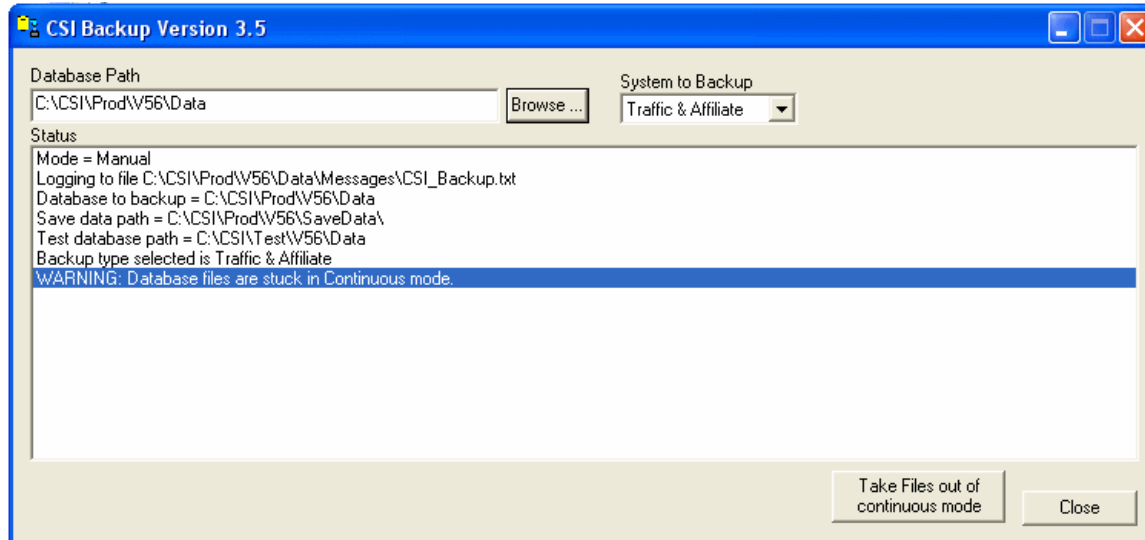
CSI Backup Version 3.5

Database Path

C:\CSI\Prod\V56\Data

Browse ...

System to Backup

Traffic & Affiliate

Status

Mode = Manual
Logging to file C:\CSI\Prod\V56\Data\Messages\CSI_Backup.txt
Database to backup = C:\CSI\Prod\V56\Data
Save data path = C:\CSI\Prod\V56\SaveData\
Test database path = C:\CSI\Test\V56\Data
Backup type selected is Traffic & Affiliate
WARNING: Database files are stuck in Continuous mode.

Take Files out of continuous mode

Close